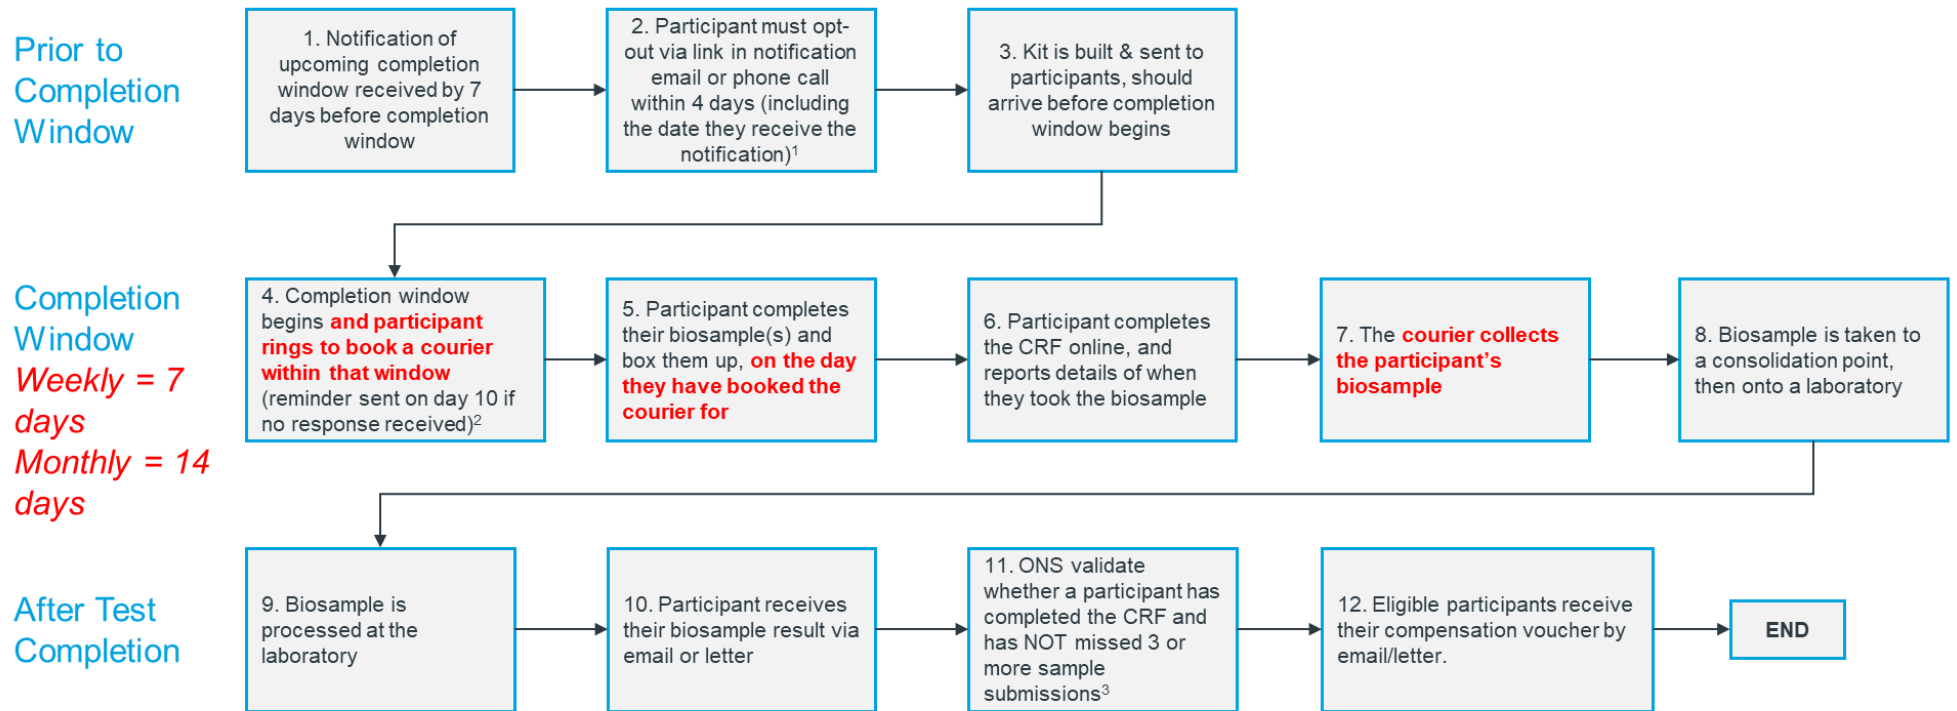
Prior to Completion Window

1. Notification of upcoming completion window received by 7 days before completion window

2. Participant must opt-out via link in notification email or phone call within 4 days (including the date they receive the notification)$^1$

3. Kit is built & sent to participants, should arrive before completion window begins

Completion Window
Weekly = 7 days
Monthly = 14 days

4. Completion window begins and participant rings to book a courier within that window (reminder sent on day 10 if no response received)$^2$

5. Participant completes their biosample(s) and box them up, on the day they have booked the courier for

6. Participant completes the CRF online, and reports details of when they took the biosample

7. The courier collects the participant's biosample

8. Biosample is taken to a consolidation point, then onto a laboratory

After Test Completion

9. Biosample is processed at the laboratory

10. Participant receives their biosample result via email or letter

11. ONS validate whether a participant has completed the CRF and has NOT missed 3 or more sample submissions$^3$

12. Eligible participants receive their compensation voucher by email/letter.

END